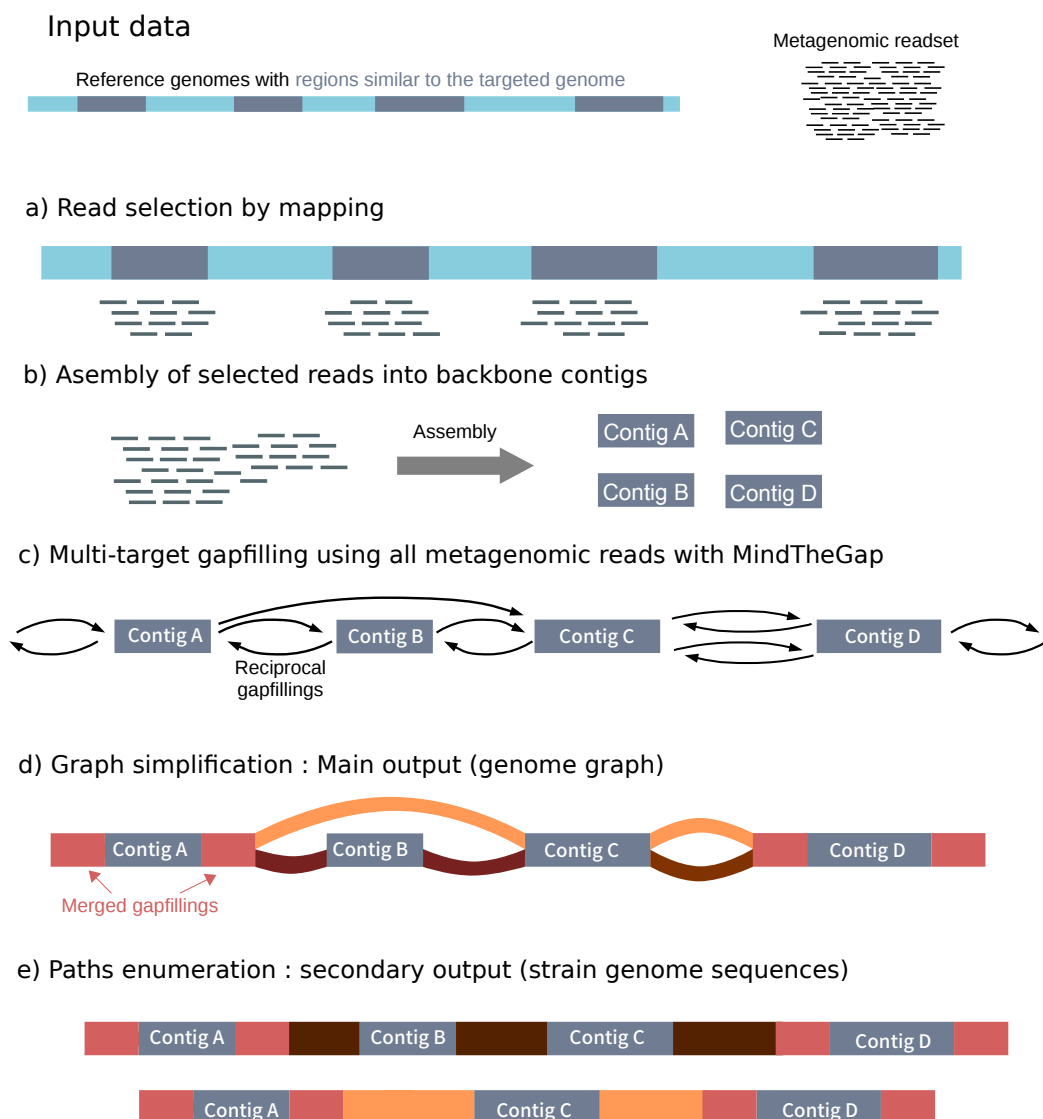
Input data

Metagenomic readset

Reference genomes with regions similar to the targeted genome

a) Read selection by mapping

b) Asembly of selected reads into backbone contigs

Assembly

Contig A

Contig C

Contig B

Contig D

c) Multi-target gapfilling using all metagenomic reads with MindTheGap

Contig A

Contig B

Contig C

Contig D

Reciprocal gapfillings

d) Graph simplification : Main output (genome graph)

Contig A

Contig B

Contig C

Contig D

Merged gapfillings

e) Paths enumeration : secondary output (strain genome sequences)

Contig A

Contig B

Contig C

Contig D

Contig A

Contig C

Contig D